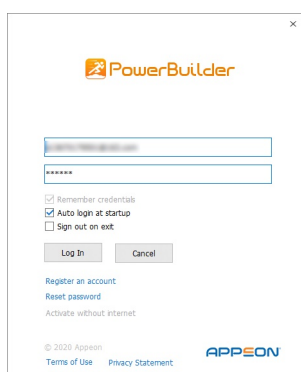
×

PowerBuilder

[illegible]

******

Remember credentials
Auto login at startup
Sign out on exit

Log In Cancel

Register an account
Reset password
Activate without internet

© 2020 Appeon
Terms of Use Privacy Statement

APPEON